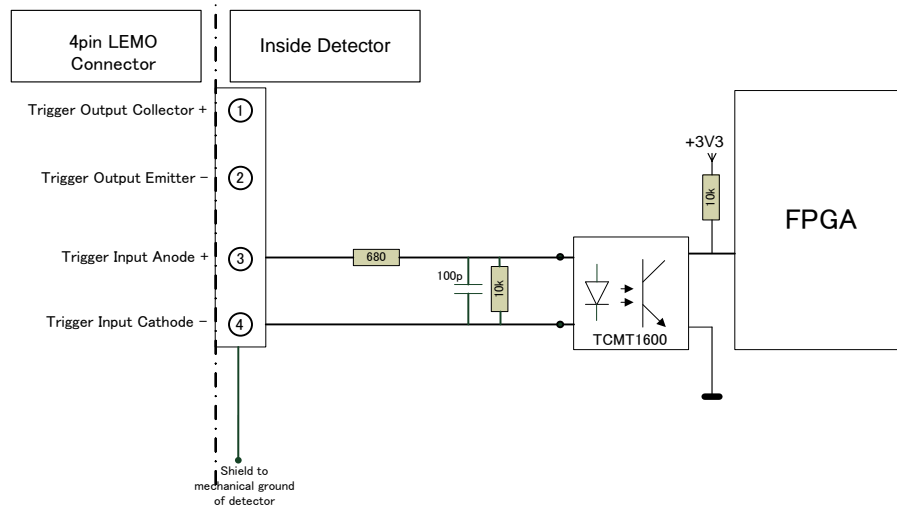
4pin LEMO Connector

Inside Detector

Trigger Output Collector +
1

Trigger Output Emitter −
2

Trigger Input Anode +
3

Trigger Input Cathode −
4

Shield to mechanical ground of detector

680

100p

10k

+3V3

10k

TCMT1600

FPGA